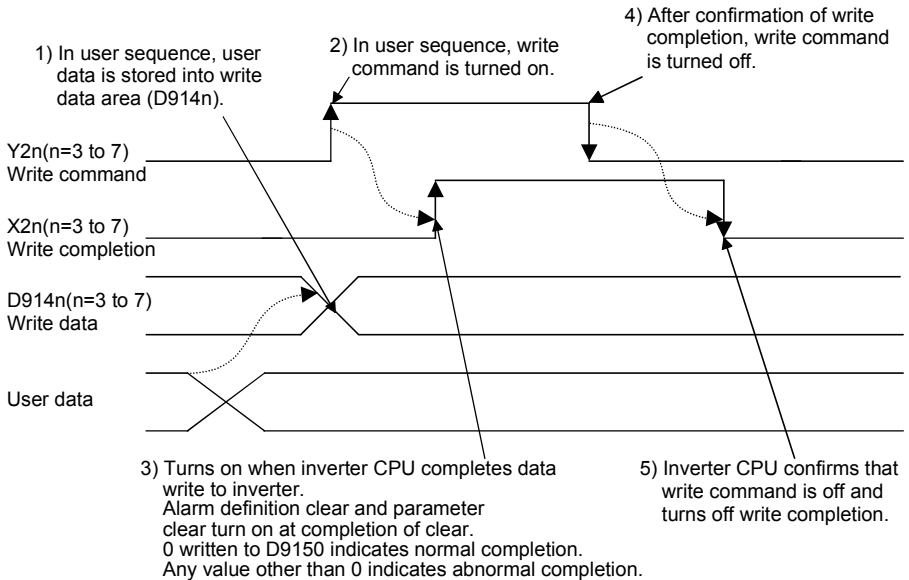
1) In user sequence, user data is stored into write data area (D914n).

2) In user sequence, write command is turned on.

4) After confirmation of write completion, write command is turned off.

Y2n(n=3 to 7)
Write command

X2n(n=3 to 7)
Write completion

D914n(n=3 to 7)
Write data

User data

3) Turns on when inverter CPU completes data write to inverter.
Alarm definition clear and parameter clear turn on at completion of clear.
0 written to D9150 indicates normal completion.
Any value other than 0 indicates abnormal completion.

5) Inverter CPU confirms that write command is off and turns off write completion.